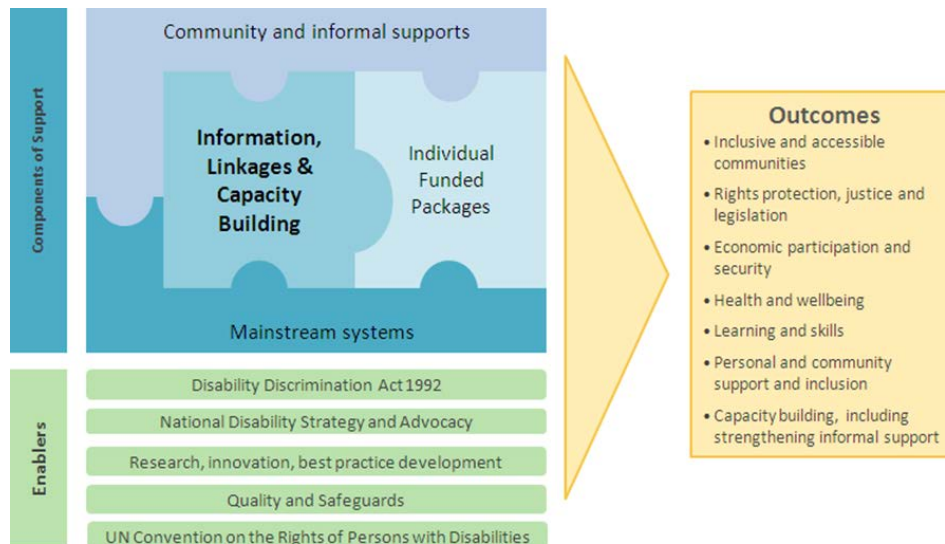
Components of Support

Community and informal supports

Information, Linkages & Capacity Building

Individual Funded Packages

Mainstream systems

Enablers

Disability Discrimination Act 1992

National Disability Strategy and Advocacy

Research, innovation, best practice development

Quality and Safeguards

UN Convention on the Rights of Persons with Disabilities

Outcomes

• Inclusive and accessible communities
• Rights protection, justice and legislation
• Economic participation and security
• Health and wellbeing
• Learning and skills
• Personal and community support and inclusion
• Capacity building, including strengthening informal support